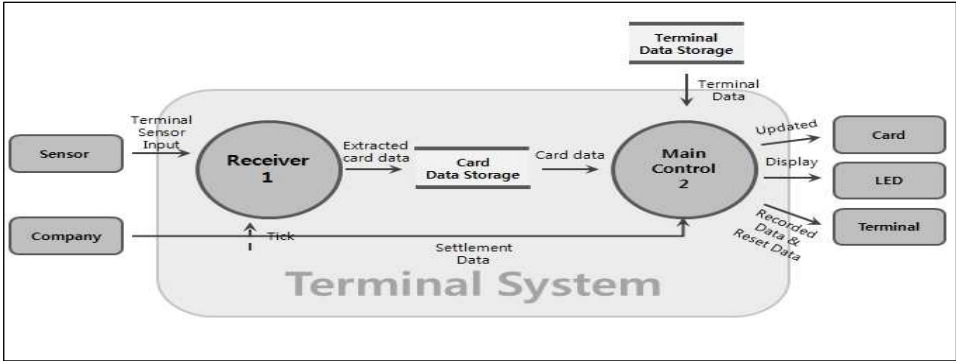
Terminal Data Storage

Terminal Data

Sensor

Terminal Sensor Input

Receiver 1

Extracted card data

Card Data Storage

Card data

Main Control 2

Updated

Card

Display

LED

Recorded Data & Reset Data

Terminal

Company

Tick

Settlement Data

Terminal System